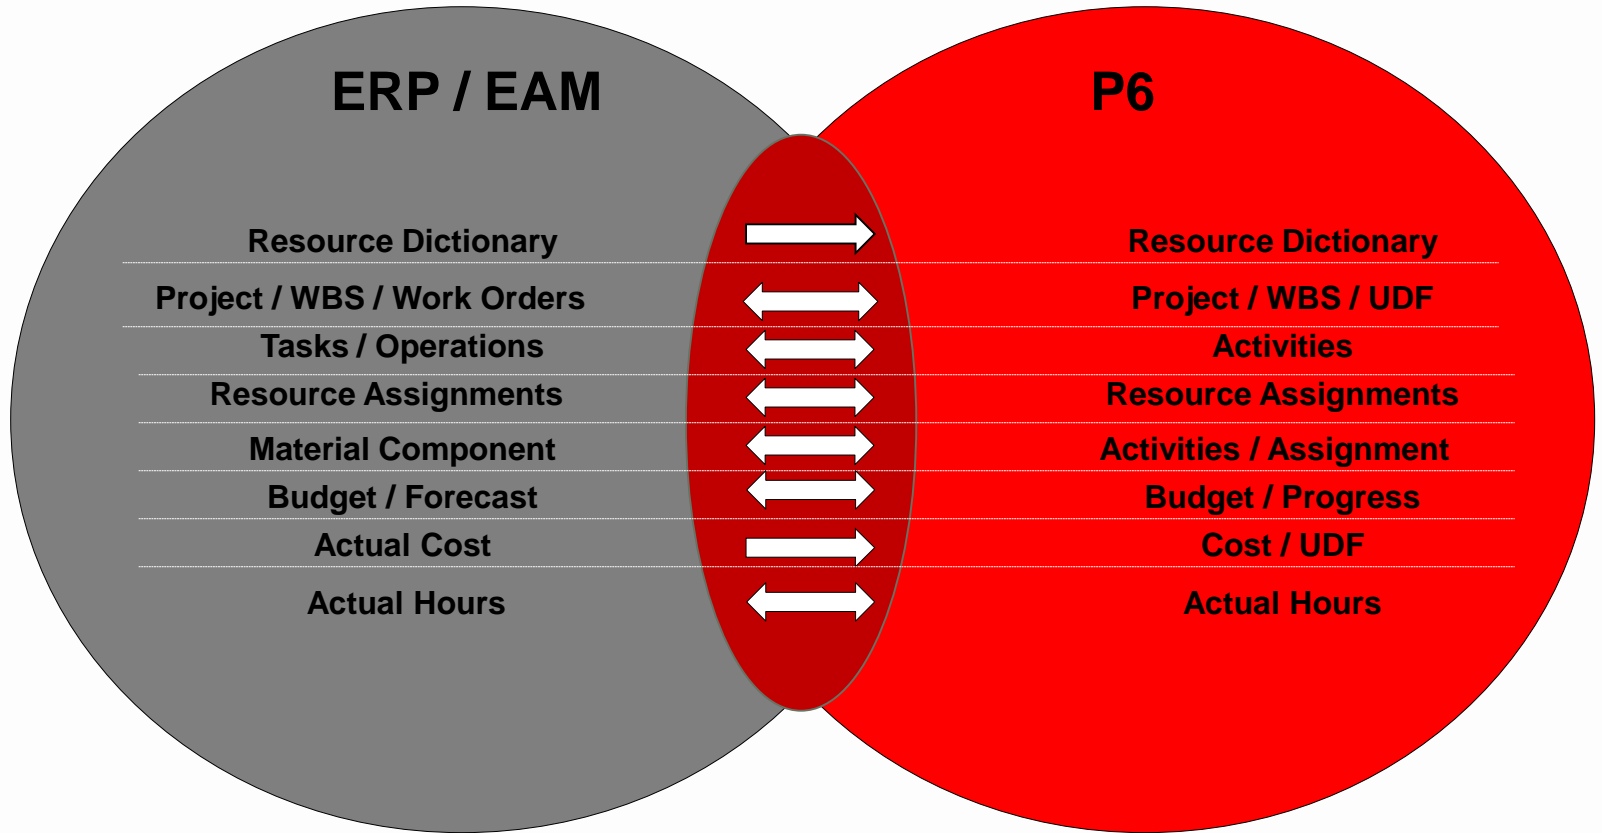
ERP / EAM

P6

Resource Dictionary

Project / WBS / Work Orders

Tasks / Operations

Resource Assignments

Material Component

Budget / Forecast

Actual Cost

Actual Hours

Resource Dictionary

Project / WBS / UDF

Activities

Resource Assignments

Activities / Assignment

Budget / Progress

Cost / UDF

Actual Hours